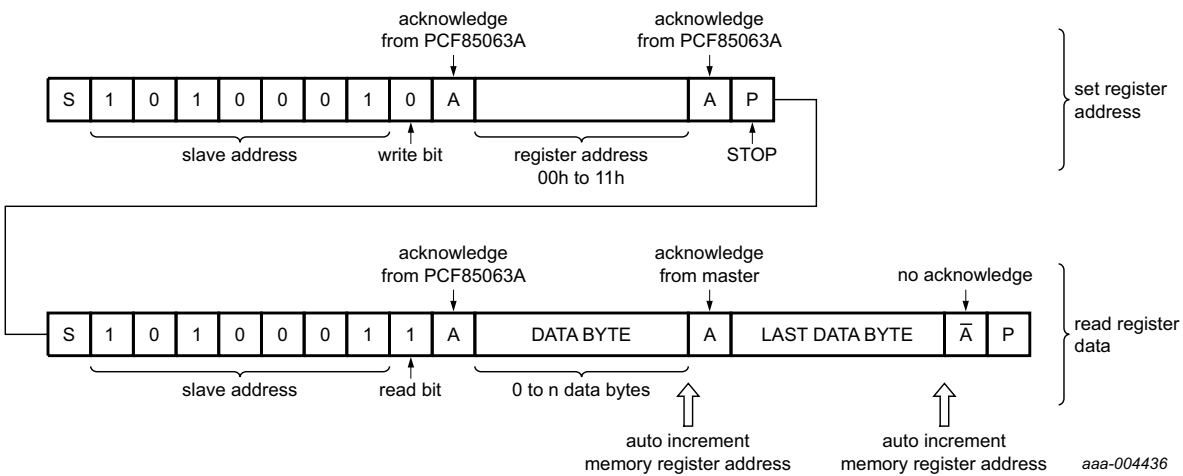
acknowledge from PCF85063A

acknowledge from PCF85063A

set register address

| S | 1 | 0 | 1 | 0 | 0 | 0 | 1 | 0 | A | | A | P |
|---|---|---|---|---|---|---|---|---|---|---|---|---|

slave address

write bit

register address 00h to 11h

STOP

acknowledge from PCF85063A

acknowledge from master

no acknowledge

read register data

| S | 1 | 0 | 1 | 0 | 0 | 0 | 1 | 1 | A | DATA BYTE | A | LAST DATA BYTE | $\overline{A}$ | P |
|---|---|---|---|---|---|---|---|---|---|---|---|---|---|---|

slave address

read bit

0 to n data bytes

auto increment memory register address

auto increment memory register address

aaa-004436